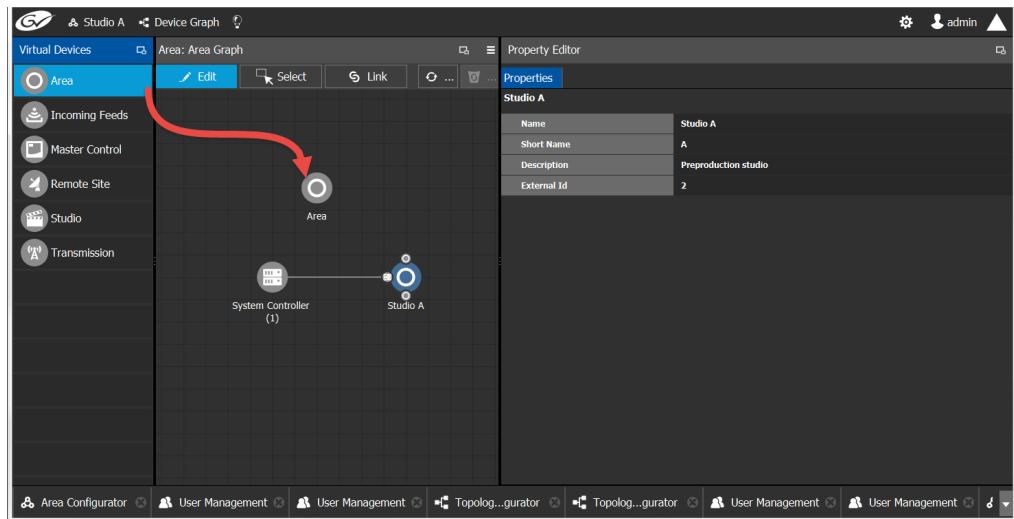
GV Studio A Device Graph admin

Virtual Devices

Area
Incoming Feeds
Master Control
Remote Site
Studio
Transmission

Area: Area Graph

Edit Select Link ...

Area

System Controller (1)

Studio A

Property Editor

Properties

Studio A

| Name | Studio A |
|---|---|
| Short Name | A |
| Description | Preproduction studio |
| External Id | 2 |

Area Configurator User Management User Management Topolog...gurator Topolog...gurator User Management User Management